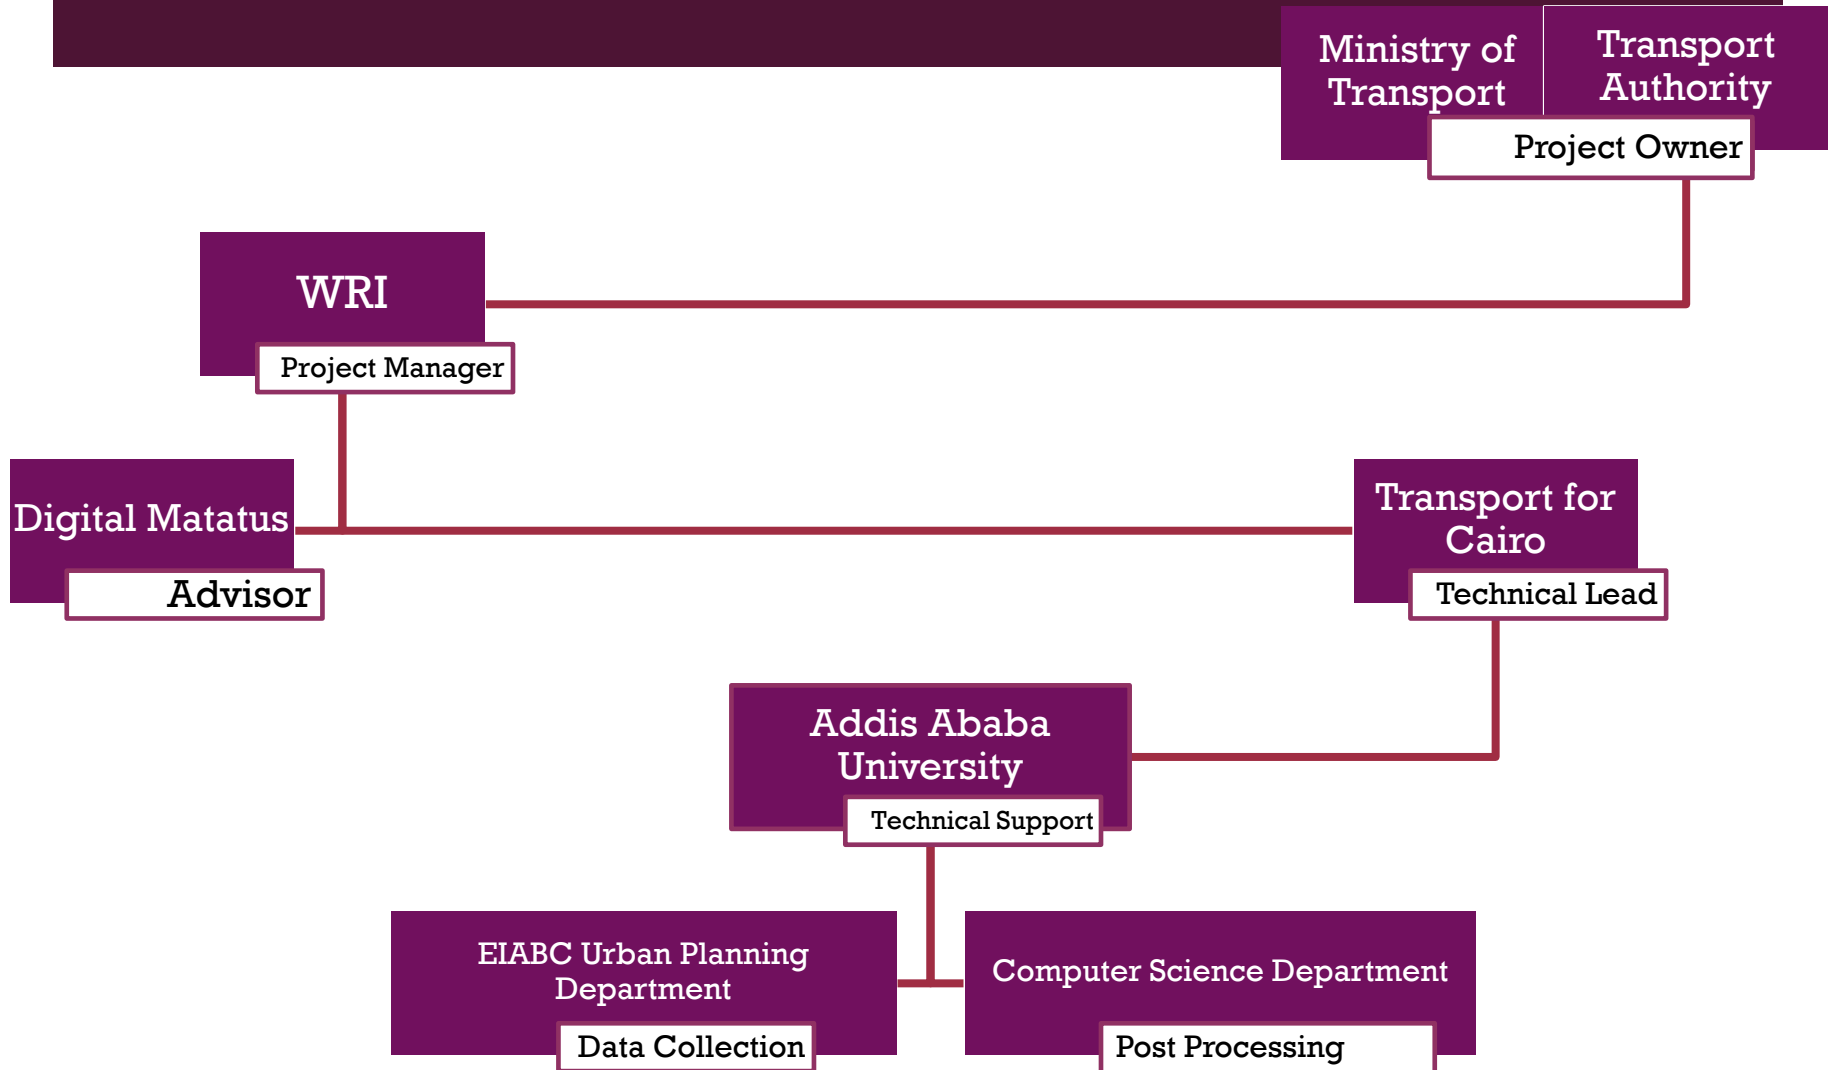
Ministry of Transport

Transport Authority

Project Owner

WRI

Project Manager

Digital Matatus

Advisor

Transport for Cairo

Technical Lead

Addis Ababa University

Technical Support

EIABC Urban Planning Department

Data Collection

Computer Science Department

Post Processing